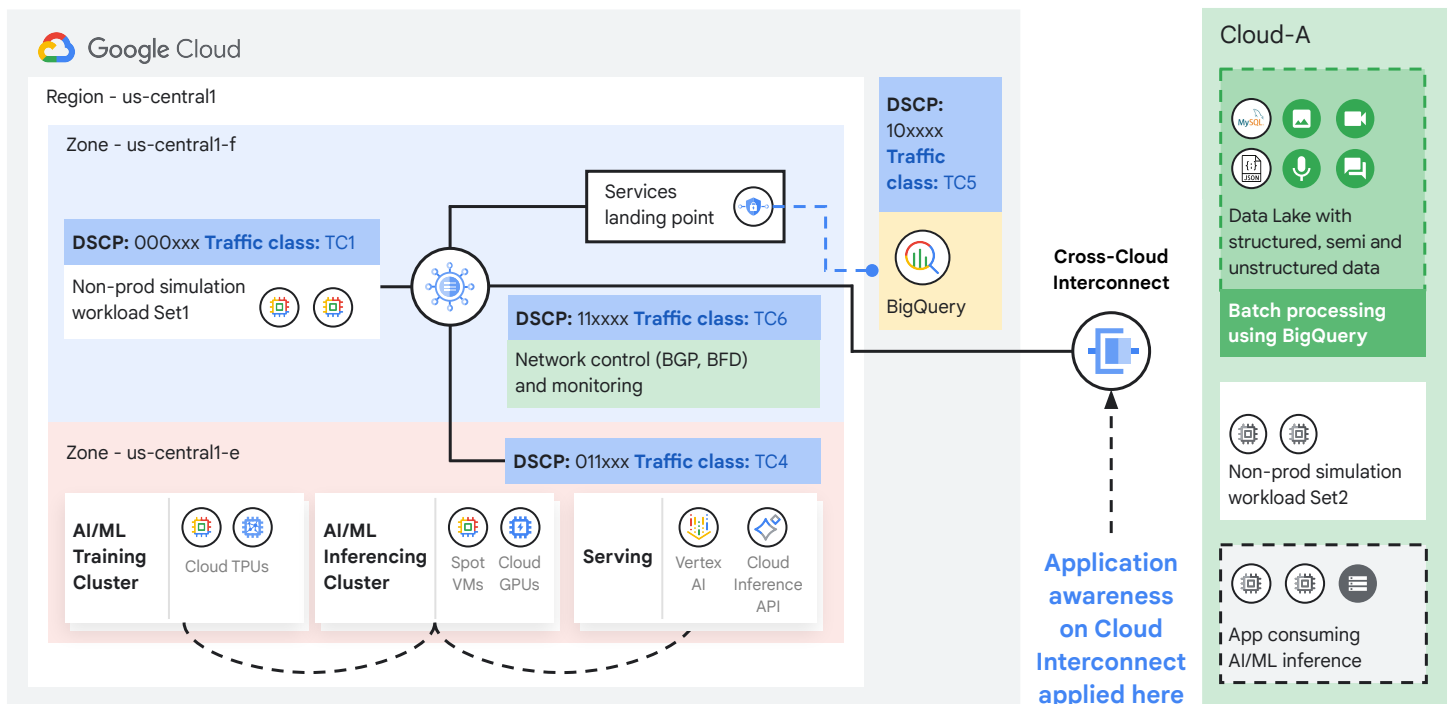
Google Cloud

Region - us-central1

Zone - us-central1-f

DSCP: 000xxx Traffic class: TC1

Non-prod simulation workload Set1

Services landing point

DSCP: 10xxxx Traffic class: TC5

BigQuery

DSCP: 11xxxx Traffic class: TC6

Network control (BGP, BFD) and monitoring

Zone - us-central1-e

DSCP: 011xxx Traffic class: TC4

AI/ML Training Cluster

Cloud TPUs

AI/ML Inferencing Cluster

Spot VMs

Cloud GPUs

Serving

Vertex AI

Cloud Inference API

Cross-Cloud Interconnect

Application awareness on Cloud Interconnect applied here

Cloud-A

MySQL

JSON

Data Lake with structured, semi and unstructured data

Batch processing using BigQuery

Non-prod simulation workload Set2

App consuming AI/ML inference